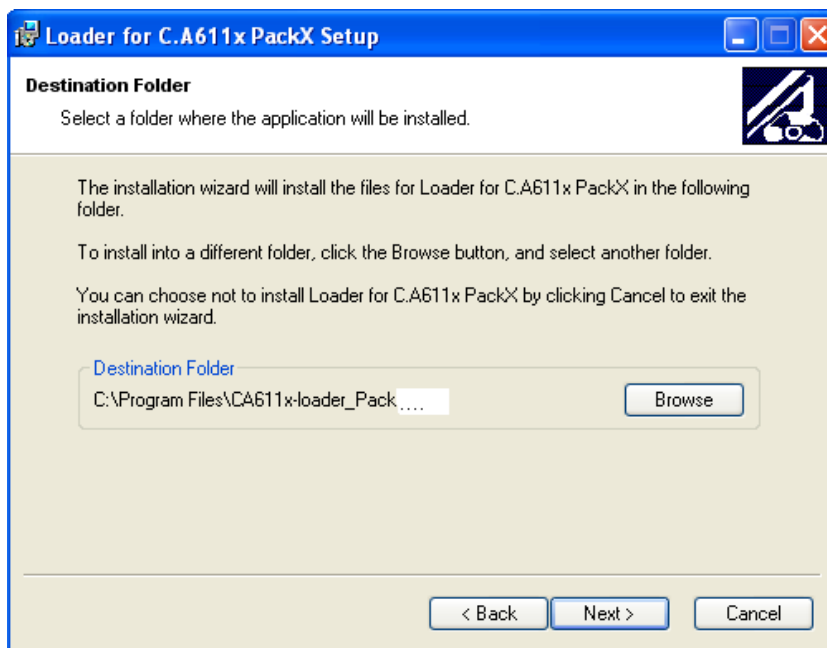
Loader for C.A611x PackX Setup

Destination Folder

Select a folder where the application will be installed.

The installation wizard will install the files for Loader for C.A611x PackX in the following folder.

To install into a different folder, click the Browse button, and select another folder.

You can choose not to install Loader for C.A611x PackX by clicking Cancel to exit the installation wizard.

Destination Folder

C:\Program Files\CA611x-loader_Pack....

Browse

< Back

Next >

Cancel